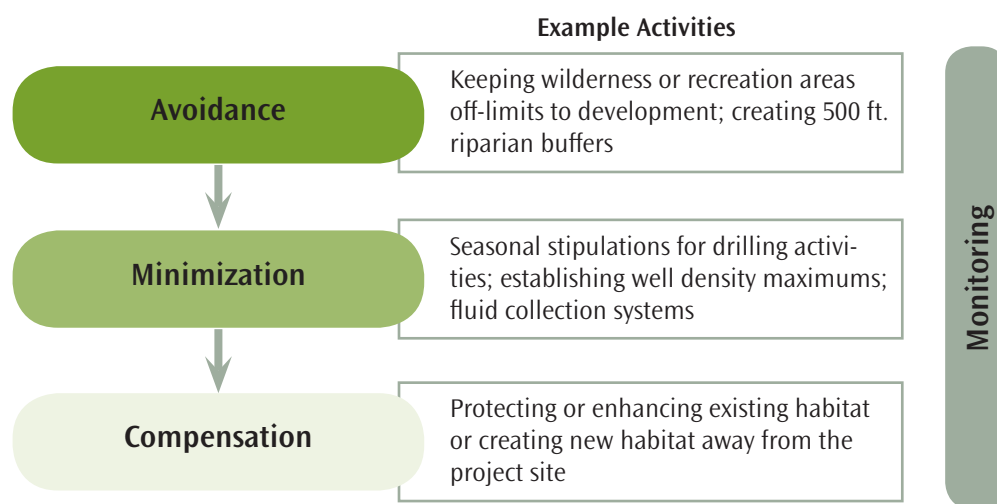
Example Activities

Avoidance

Keeping wilderness or recreation areas off-limits to development; creating 500 ft. riparian buffers

Minimization

Seasonal stipulations for drilling activities; establishing well density maximums; fluid collection systems

Compensation

Protecting or enhancing existing habitat or creating new habitat away from the project site

Monitoring